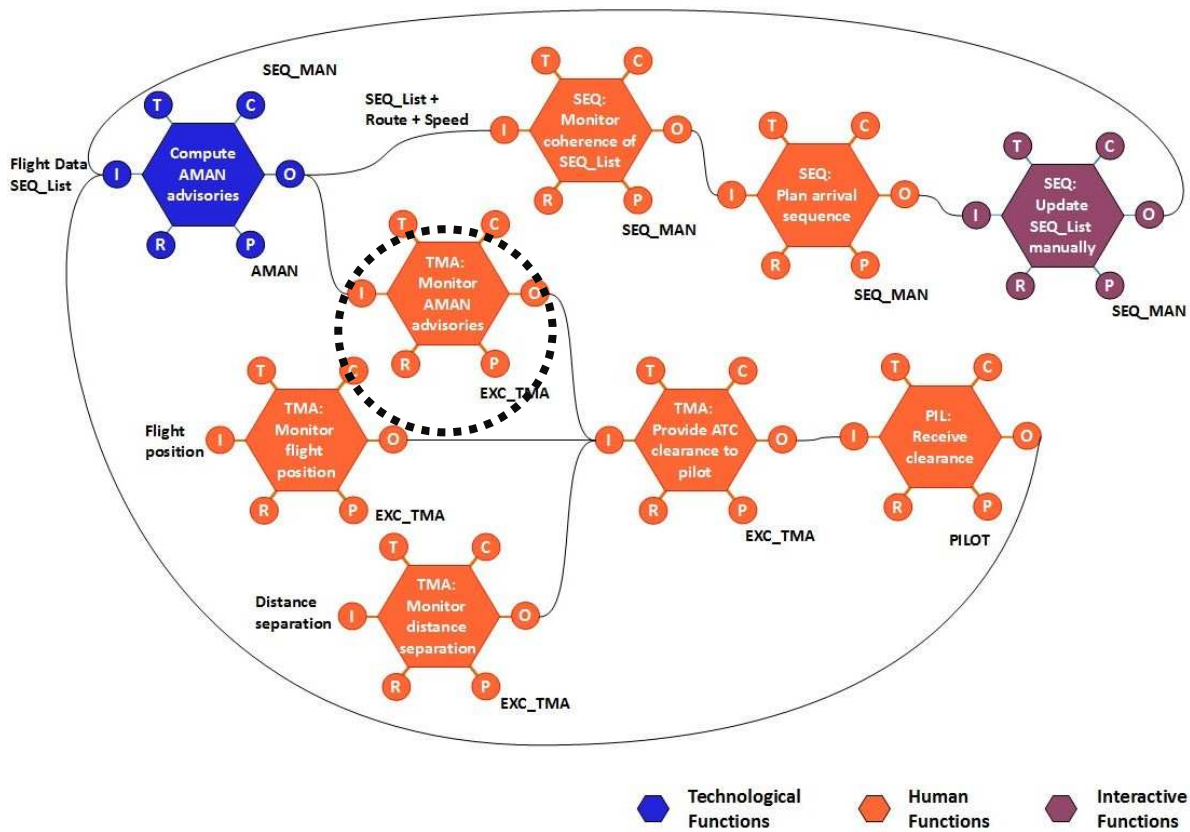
SEQ_MAN

T C
Flight Data SEQ_List
I
Compute AMAN advisories
O
R P
AMAN

SEQ_List + Route + Speed

T C
I
SEQ: Monitor coherence of SEQ_List
O
R P
SEQ_MAN

T C
I
SEQ: Plan arrival sequence
O
R P
SEQ_MAN

T C
I
SEQ: Update SEQ_List manually
O
R P
SEQ_MAN

T C
I
TMA: Monitor AMAN advisories
O
R P
EXC_TMA

T C
Flight position
I
TMA: Monitor flight position
O
R P
EXC_TMA

T C
I
TMA: Provide ATC clearance to pilot
O
R P
EXC_TMA

T C
I
PIL: Receive clearance
O
R P
PILOT

T C
Distance separation
I
TMA: Monitor distance separation
O
R P
EXC_TMA

Technological Functions
Human Functions
Interactive Functions